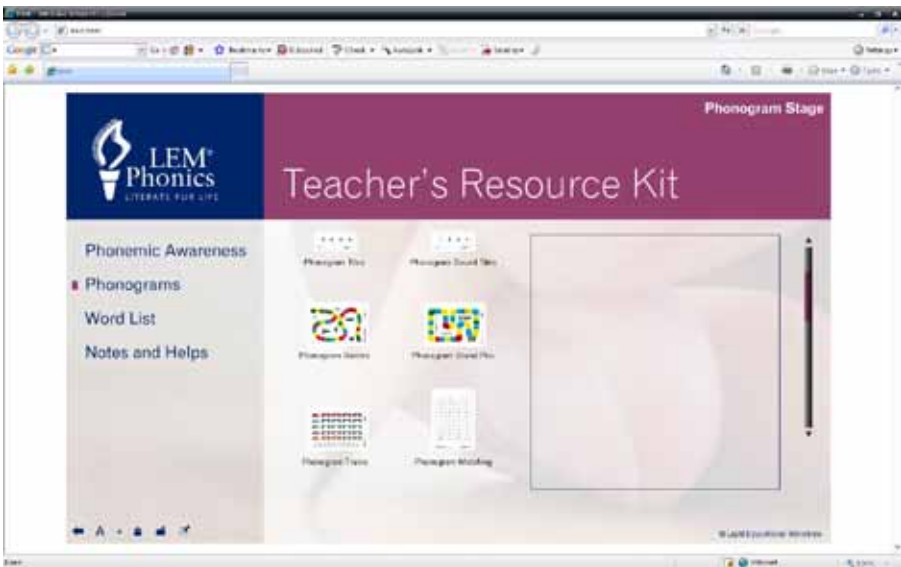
Phonogram Stage

LEM Phonics
LITERATE FOR LIFE

Teacher's Resource Kit

Phonemic Awareness
Phonograms
Word List
Notes and Helps

Phonogram Tiles
Phonogram Sound Tiles
Phonogram Games
Phonogram Board Play
Phonogram Charts
Phonogram Matching

A

© Lapid Educational Ministries